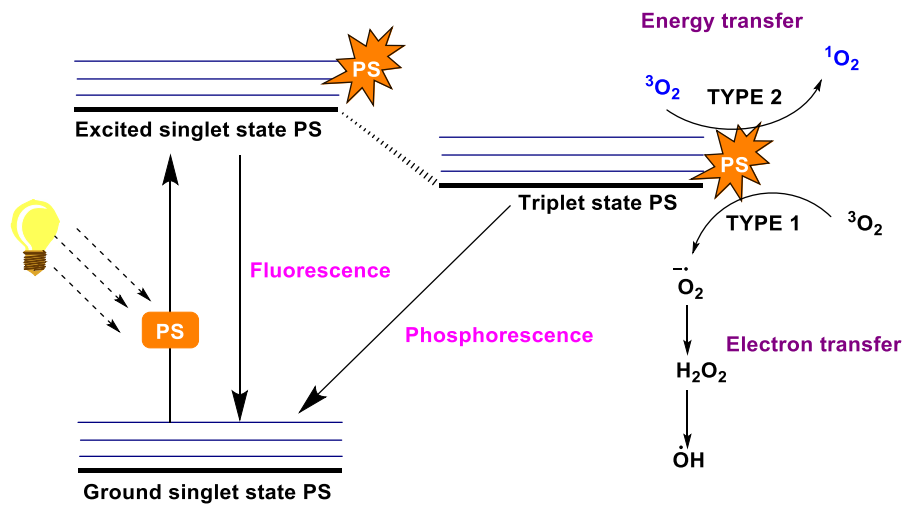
Energy transfer

PS

$^1O_2$

$^3O_2$

TYPE 2

Excited singlet state PS

PS

Triplet state PS

TYPE 1

$^3O_2$

$\dot{O}_2^-$

PS

Fluorescence

Phosphorescence

Electron transfer

$H_2O_2$

$\dot{O}H$

Ground singlet state PS